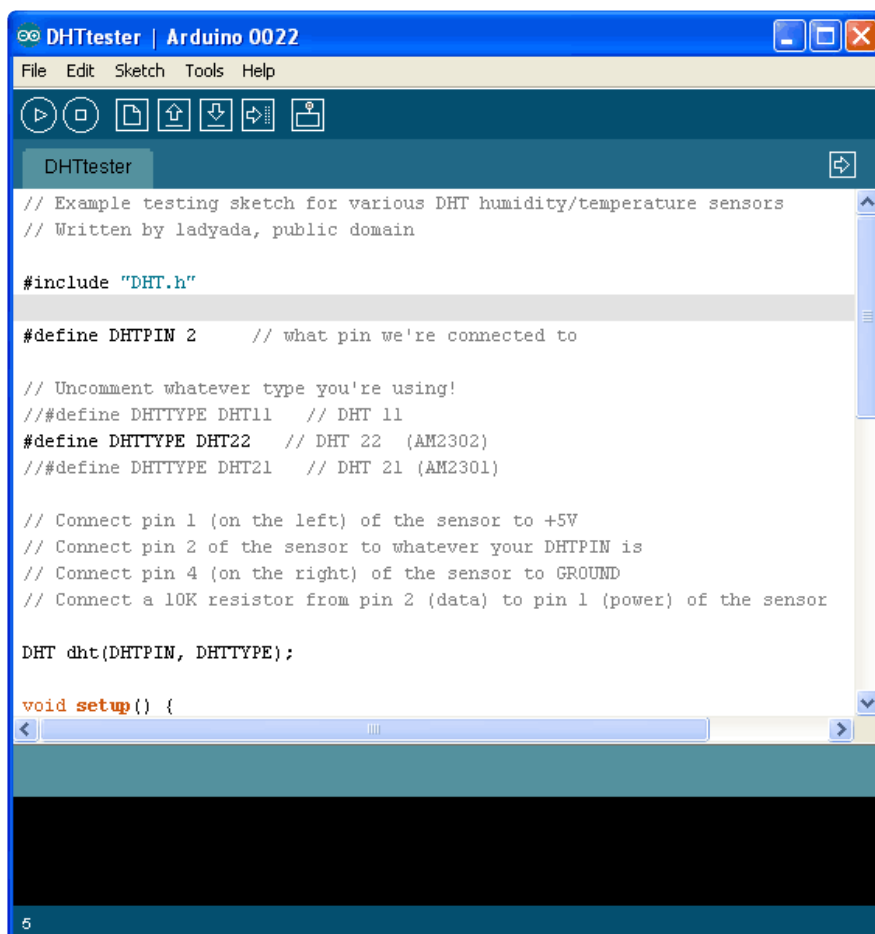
DHTtester | Arduino 0022

File Edit Sketch Tools Help

DHTtester

// Example testing sketch for various DHT humidity/temperature sensors
// Written by ladyada, public domain

#include "DHT.h"

#define DHTPIN 2     // what pin we're connected to

// Uncomment whatever type you're using!
//#define DHTTYPE DHT11   // DHT 11
#define DHTTYPE DHT22   // DHT 22  (AM2302)
//#define DHTTYPE DHT21   // DHT 21 (AM2301)

// Connect pin 1 (on the left) of the sensor to +5V
// Connect pin 2 of the sensor to whatever your DHTPIN is
// Connect pin 4 (on the right) of the sensor to GROUND
// Connect a 10K resistor from pin 2 (data) to pin 1 (power) of the sensor

DHT dht(DHTPIN, DHTTYPE);

void setup() {

5